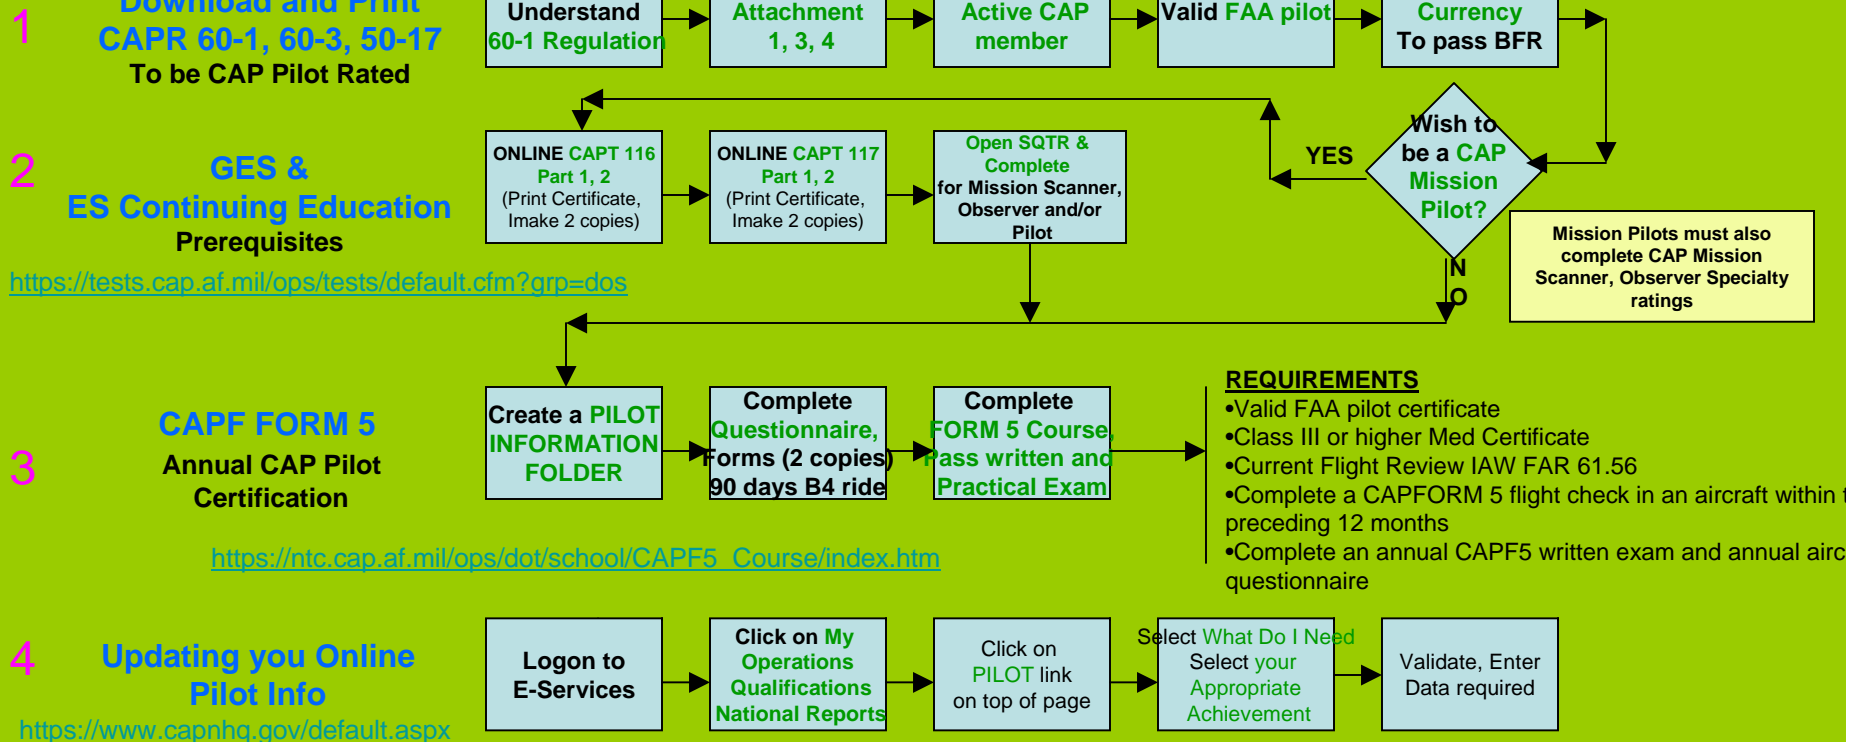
1

Download and Print
CAPR 60-1, 60-3, 50-17
To be CAP Pilot Rated

Understand 60-1 Regulation

Attachment 1, 3, 4

Active CAP member

Valid FAA pilot

Currency To pass BFR

2

GES &
ES Continuing Education
Prerequisites

https://tests.cap.af.mil/ops/tests/default.cfm?grp=dos

ONLINE CAPT 116 Part 1, 2 (Print Certificate, Imake 2 copies)

ONLINE CAPT 117 Part 1, 2 (Print Certificate, Imake 2 copies)

Open SQTR & Complete for Mission Scanner, Observer and/or Pilot

YES

Wish to be a CAP Mission Pilot?

NO

Mission Pilots must also complete CAP Mission Scanner, Observer Specialty ratings

3

CAPF FORM 5
Annual CAP Pilot Certification

Create a PILOT INFORMATION FOLDER

Complete Questionnaire, Forms (2 copies) 90 days B4 ride

Complete FORM 5 Course, Pass written and Practical Exam

REQUIREMENTS
•Valid FAA pilot certificate
•Class III or higher Med Certificate
•Current Flight Review IAW FAR 61.56
•Complete a CAPFORM 5 flight check in an aircraft within t preceding 12 months
•Complete an annual CAPF5 written exam and annual airc questionnaire

https://ntc.cap.af.mil/ops/dot/school/CAPF5_Course/index.htm

4

Updating you Online Pilot Info

https://www.capnhq.gov/default.aspx

Logon to E-Services

Click on My Operations Qualifications National Reports

Click on PILOT link on top of page

Select What Do I Need Select your Appropriate Achievement

Validate, Enter Data required